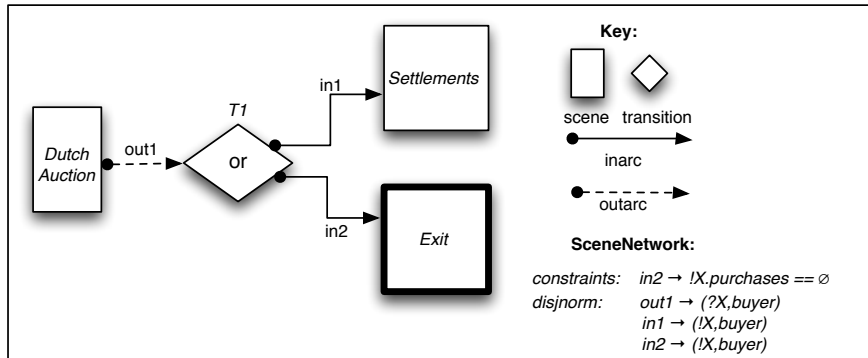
Dutch Auction

out1

T1

or

in1

Settlements

in2

Exit

Key:

scene transition

inarc

outarc

SceneNetwork:

constraints: in2 → !X.purchases == ∅
disjnorm: out1 → (?X,buyer)
in1 → (!X,buyer)
in2 → (!X,buyer)